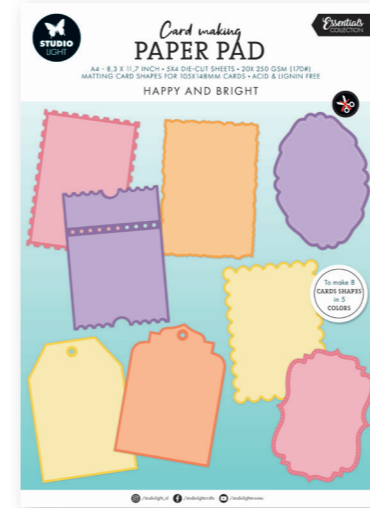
STUDIO LIGHT

Card making
PAPER PAD

Essentials COLLECTION

A4 - 8,3 X 11,7 INCH • 5X4 DIE-CUT SHEETS • 20X 250 GSM (170#)
MATTING CARD SHAPES FOR 105X148MM CARDS • ACID & LIGNIN FREE

HAPPY AND BRIGHT

To make 8 CARDS SHAPES in 5 COLORS

/studiolight_nl /studiolight.nl /studiolightreview